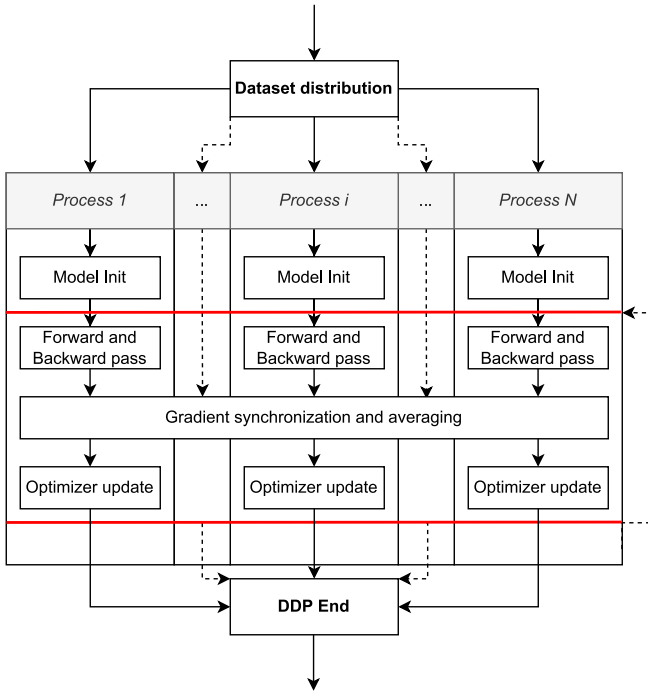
Dataset distribution

Process 1

...

Process i

...

Process N

Model Init

Model Init

Model Init

Forward and Backward pass

Forward and Backward pass

Forward and Backward pass

Gradient synchronization and averaging

Optimizer update

Optimizer update

Optimizer update

DDP End